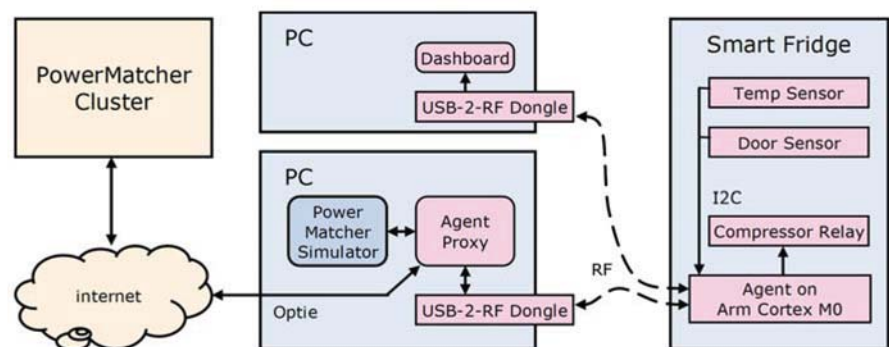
PowerMatcher Cluster

internet

PC

Dashboard

USB-2-RF Dongle

PC

Power Matcher Simulator

Agent Proxy

USB-2-RF Dongle

Optie

RF

Smart Fridge

Temp Sensor

Door Sensor

I2C

Compressor Relay

Agent on Arm Cortex M0